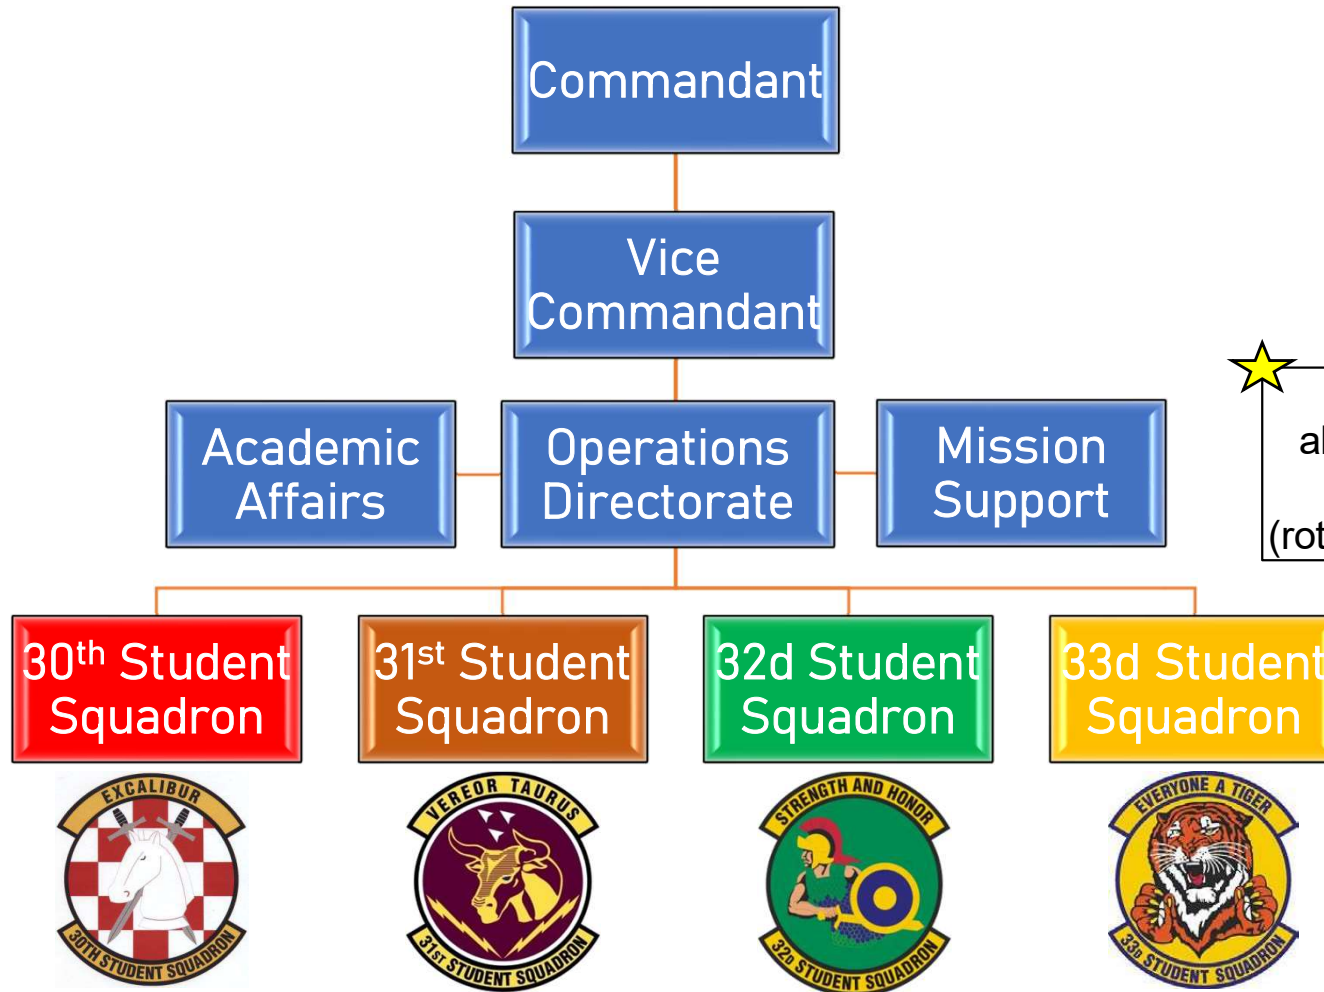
Commandant

Vice Commandant

Academic Affairs

Operations Directorate

Mission Support

al

(rot

30$^{th}$ Student Squadron

31$^{st}$ Student Squadron

32d Student Squadron

33d Student Squadron

EXCALIBUR

30TH STUDENT SQUADRON

VEREOR TAURUS

31ST STUDENT SQUADRON

STRENGTH AND HONOR

32D STUDENT SQUADRON

EVERYONE A TIGER

33D STUDENT SQUADRON